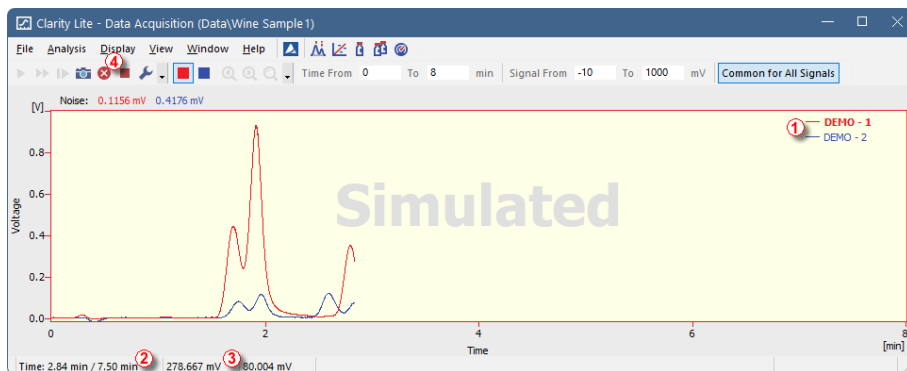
Clarity Lite - Data Acquisition (Data\Wine Sample 1)

File Analysis Display View Window Help

4

Time From 0 To 8 min Signal From -10 To 1000 mV Common for All Signals

Noise: 0.1156 mV 0.4176 mV

[V]

0.8

0.6

0.4

0.2

0.0

Voltage

Simulated

1 DEMO - 1
DEMO - 2

0 2 4 6 8

Time

[min]

Time: 2.84 min / 7.50 min 2 278.667 mV 3 80.004 mV